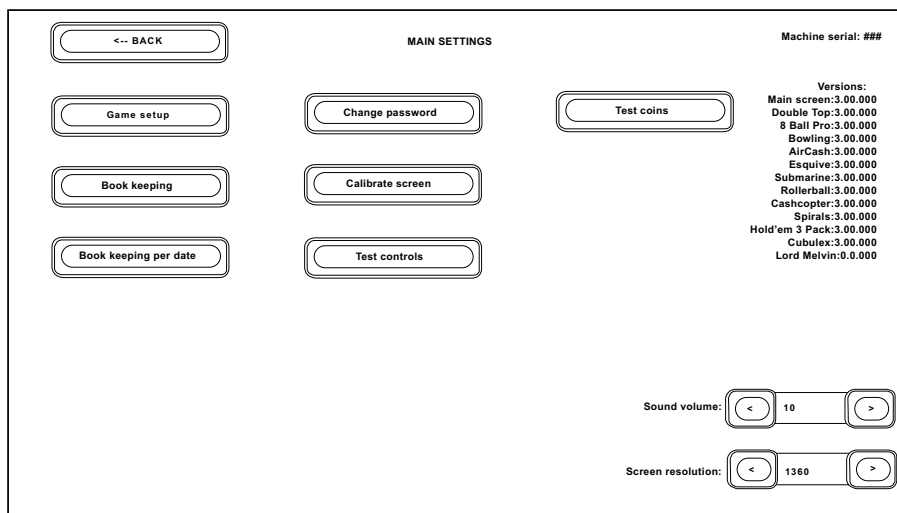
<-- BACK

MAIN SETTINGS

Machine serial: ###

Game setup

Change password

Test coins

Versions:
Main screen:3.00.000
Double Top:3.00.000
8 Ball Pro:3.00.000
Bowling:3.00.000
AirCash:3.00.000
Esquive:3.00.000
Submarine:3.00.000
Rollerball:3.00.000
Cashcopter:3.00.000
Spirals:3.00.000
Hold'em 3 Pack:3.00.000
Cubulex:3.00.000
Lord Melvin:0.0.000

Book keeping

Calibrate screen

Book keeping per date

Test controls

Sound volume: < 10 >

Screen resolution: < 1360 >